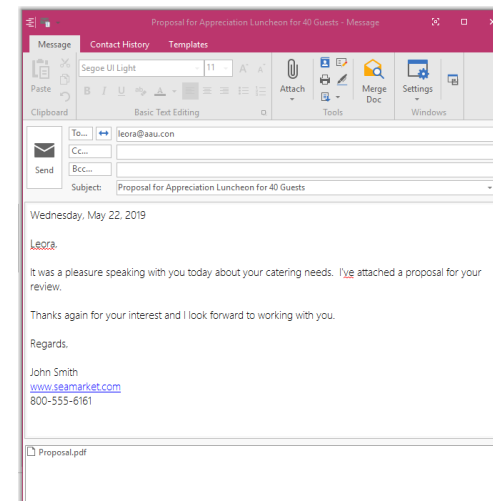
Proposal for Appreciation Luncheon for 40 Guests - Message

Message Contact History Templates

Paste
Clipboard
Segoe UI Light 11
B I U
Basic Text Editing
Attach
Tools
Merge Doc
Settings
Windows

Send
To... leora@aau.con
Cc...
Bcc...
Subject: Proposal for Appreciation Luncheon for 40 Guests

Wednesday, May 22, 2019

Leora,

It was a pleasure speaking with you today about your catering needs. I've attached a proposal for your review.

Thanks again for your interest and I look forward to working with you.

Regards,

John Smith
www.seamarket.com
800-555-6161

Proposal.pdf